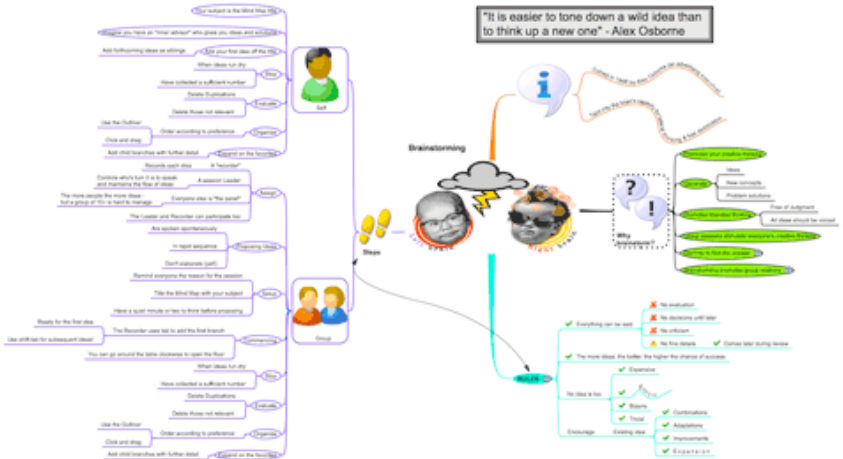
"It is easier to tone down a wild idea than to think up a new one" - Alex Osborne

Brainstorming

Your subject is the Mind Map title

Imagine you have an "inner advisor" who gives you ideas and solutions

Add forthcoming ideas as siblings

Add your first idea off the title

When ideas run dry

Stop

Have collected a sufficient number

Delete Duplications

Evaluate

Delete those not relevant

Use the Outliner

Order according to preference

Organize

Click and drag

Add child branches with further detail

Expand on the favorites

Self

Record each idea

A "recorder"

Controls who's turn it is to speak and maintains the flow of ideas

A session Leader

Assign

The more people the more ideas - but a group of 10+ is hard to manage

Everyone else is "the panel"

The Leader and Recorder can participate too

Are spoken spontaneously

In rapid sequence

Expressing Ideas

Don't elaborate (yet!)

Remind everyone the reason for the session

Title the Mind Map with your subject

Setup

Have a quick minute or two to think before proposing

Ready for the first idea

The Recorder uses tab to add the first branch

Use shift-tab for subsequent ideas!

Commencing

You can go around the table clockwise to open the floor

When ideas run dry

Stop

Have collected a sufficient number

Delete Duplications

Evaluate

Delete those not relevant

Use the Outliner

Order according to preference

Organize

Click and drag

Add child branches with further detail

Expand on the favorites

Group

Steps

left brain

right brain

Why brainstorm?

Stimulate your creative thinking

Generate

Ideas

New concepts

Problem solutions

Promotes liberated thinking

Free of judgment

All ideas should be voiced

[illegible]

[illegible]

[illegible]

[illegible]

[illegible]

Everything can be said

No evaluation

No decisions until later

No criticism

No fine details

Comes later during review

The more ideas, the better, the higher the chance of success

Rules

Expensive

No idea is too

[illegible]

Bizarre

Trivial

Combinations

Adaptations

Encourage

Existing ideas

Improvements

Expansion